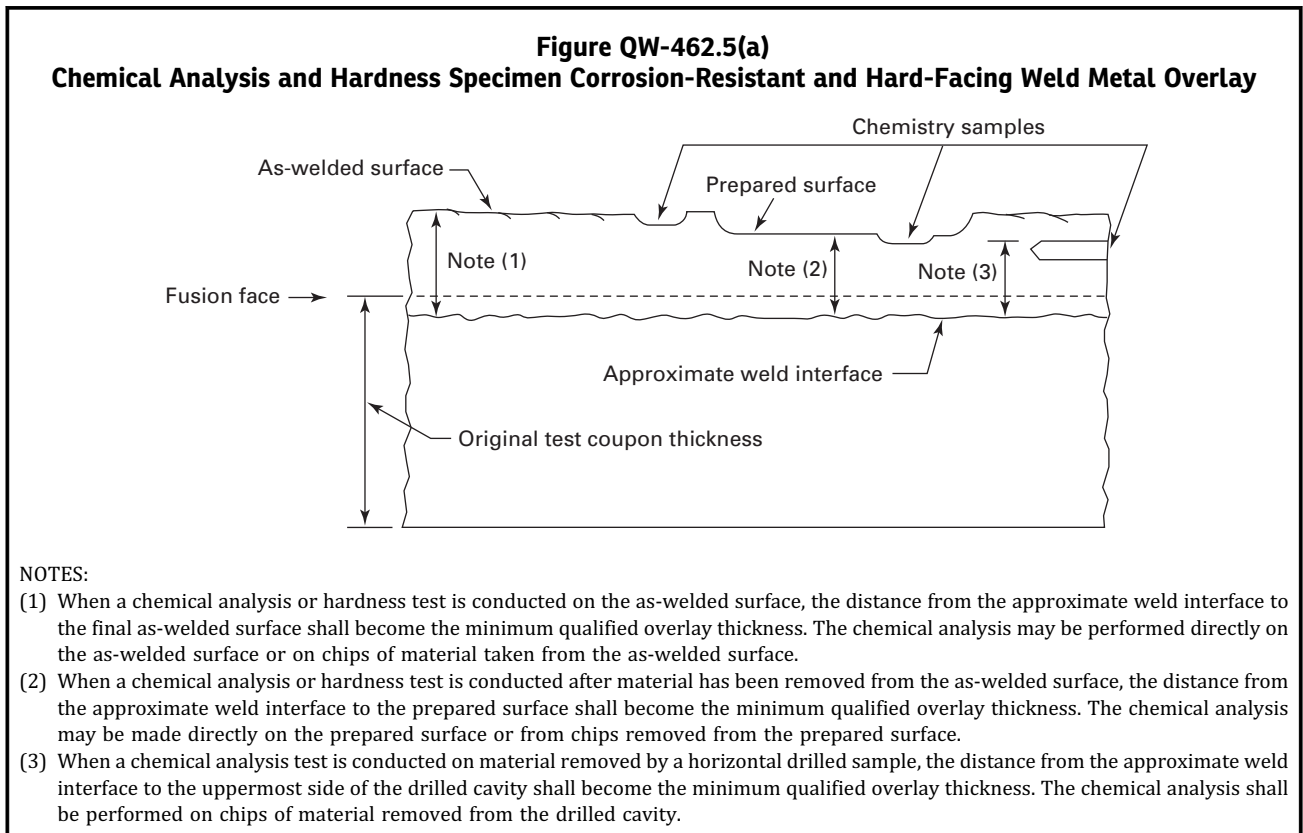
Figure QW-462.5(a)
Chemical Analysis and Hardness Specimen Corrosion-Resistant and Hard-Facing Weld Metal Overlay

Chemistry samples

As-welded surface

Prepared surface

Note (1)

Note (2)

Note (3)

Fusion face

Approximate weld interface

Original test coupon thickness

NOTES:
(1) When a chemical analysis or hardness test is conducted on the as-welded surface, the distance from the approximate weld interface to the final as-welded surface shall become the minimum qualified overlay thickness. The chemical analysis may be performed directly on the as-welded surface or on chips of material taken from the as-welded surface.
(2) When a chemical analysis or hardness test is conducted after material has been removed from the as-welded surface, the distance from the approximate weld interface to the prepared surface shall become the minimum qualified overlay thickness. The chemical analysis may be made directly on the prepared surface or from chips removed from the prepared surface.
(3) When a chemical analysis test is conducted on material removed by a horizontal drilled sample, the distance from the approximate weld interface to the uppermost side of the drilled cavity shall become the minimum qualified overlay thickness. The chemical analysis shall be performed on chips of material removed from the drilled cavity.